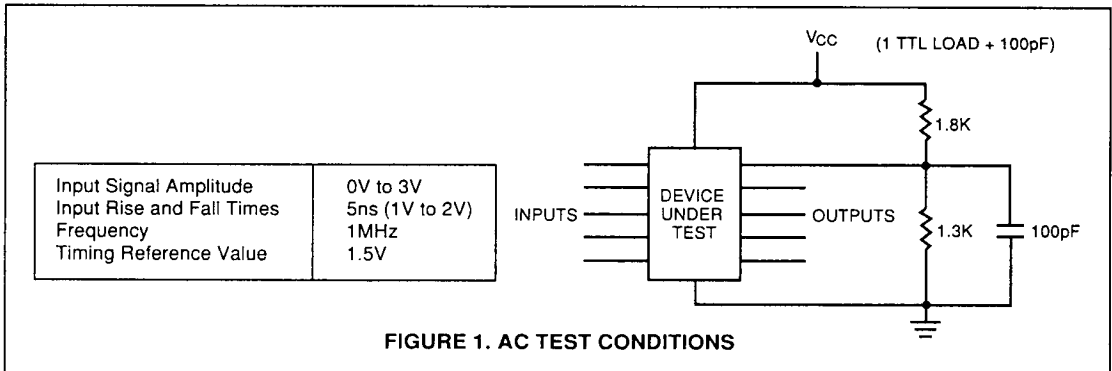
| Input Signal Amplitude | 0V to 3V |
|---|---|
| Input Rise and Fall Times | 5ns (1V to 2V) |
| Frequency | 1MHz |
| Timing Reference Value | 1.5V |

$V_{CC}$ (1 TTL LOAD + 100pF)

1.8K

INPUTS

DEVICE UNDER TEST

OUTPUTS

1.3K

100pF

FIGURE 1. AC TEST CONDITIONS